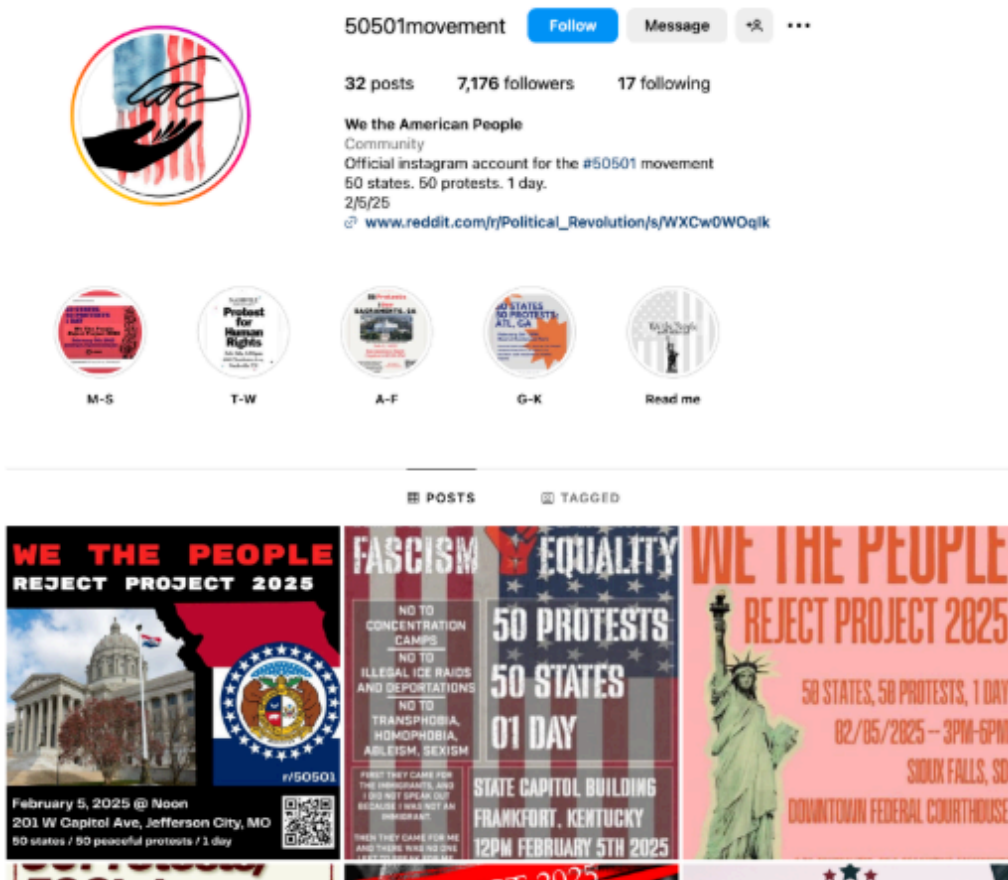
50501movement Follow Message

32 posts 7,176 followers 17 following

We the American People
Community
Official instagram account for the #50501 movement
50 states. 50 protests. 1 day.
2/5/25
www.reddit.com/r/Political_Revolution/s/WXCw0WOqlk

M-S T-W A-F G-K Read me

POSTS TAGGED

WE THE PEOPLE
REJECT PROJECT 2025
r/50501
February 5, 2025 @ Noon
201 W Capitol Ave, Jefferson City, MO
50 states / 50 peaceful protests / 1 day

FASCISM EQUALITY
NO TO CONCENTRATION CAMPS
NO TO ILLEGAL ICE RAIDS AND DEPORTATIONS
NO TO TRANSPHOBIA, HOMOPHOBIA, ABLEISM, SEXISM
FIRST THEY CAME FOR THE IMMIGRANTS, AND I DID NOT SPEAK OUT BECAUSE I WAS NOT AN IMMIGRANT.
THEN THEY CAME FOR ME AND THERE WAS NO ONE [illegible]
50 PROTESTS
50 STATES
01 DAY
STATE CAPITOL BUILDING
FRANKFORT, KENTUCKY
12PM FEBRUARY 5TH 2025

WE THE PEOPLE
REJECT PROJECT 2025
50 STATES, 50 PROTESTS, 1 DAY
02/05/2025 – 3PM-6PM
SIOUX FALLS, SD
DOWNTOWN FEDERAL COURTHOUSE